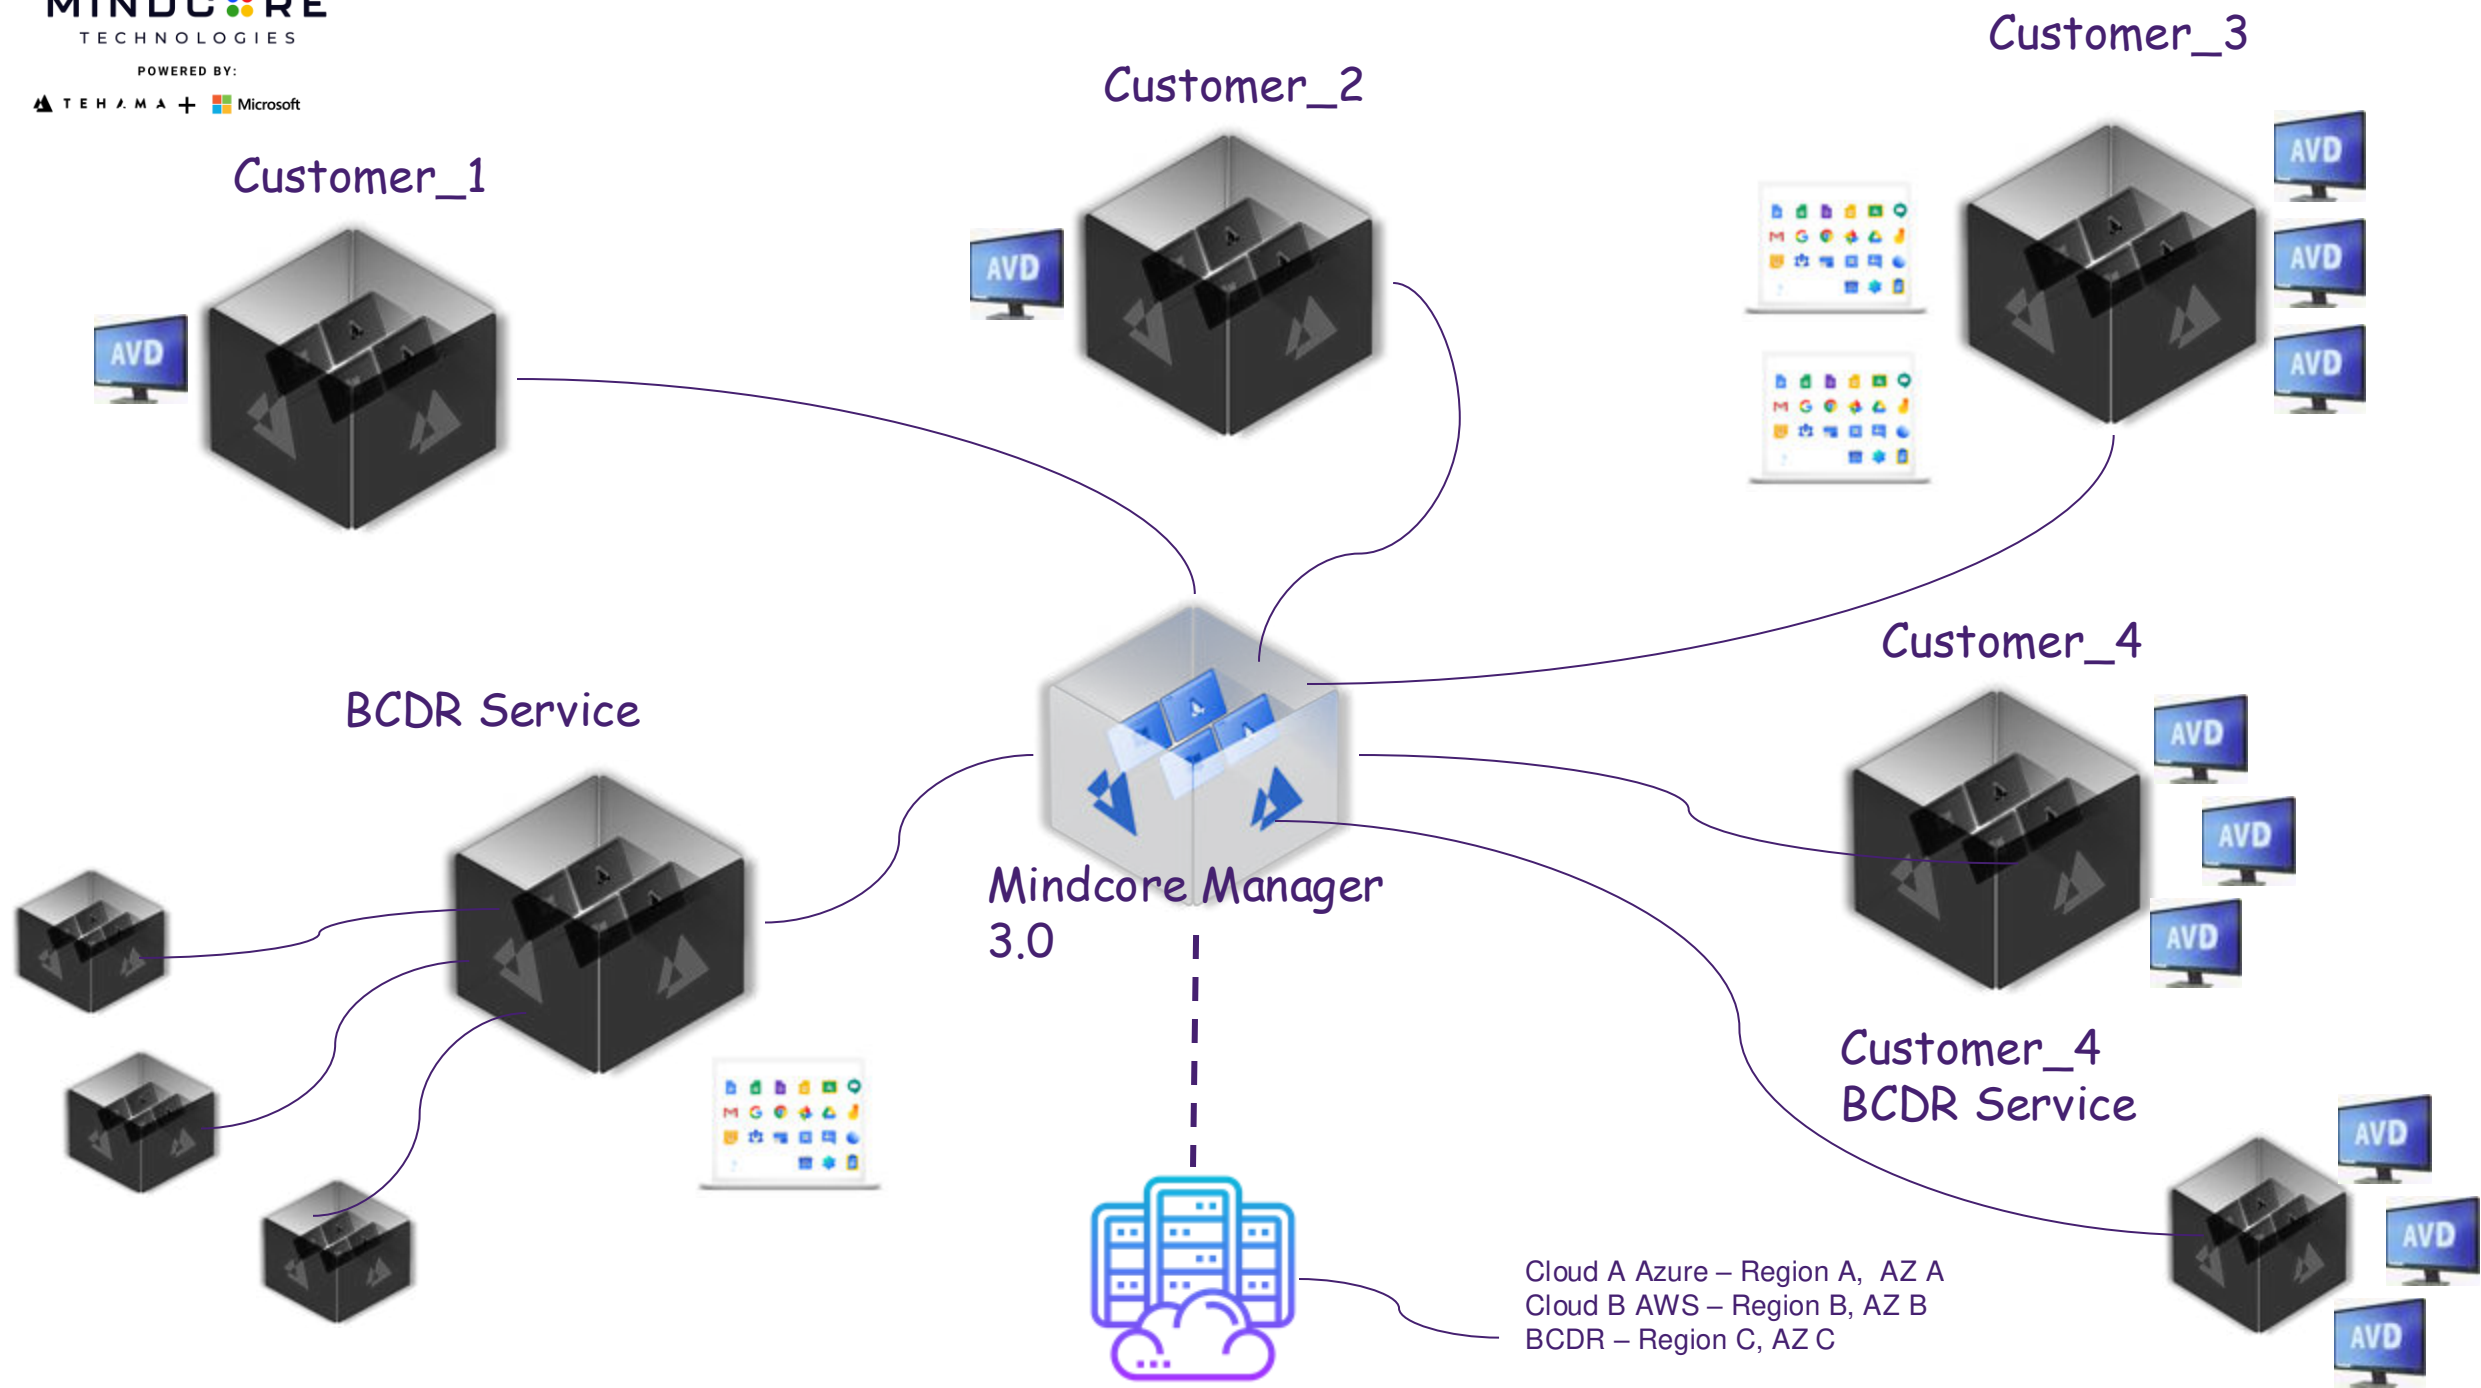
MINDCORE
TECHNOLOGIES
POWERED BY:
TEHAMA + Microsoft

Customer_1

AVD

Customer_2

AVD

Customer_3

AVD
AVD
AVD

Customer_4

AVD
AVD
AVD

BCDR Service

Mindcore Manager 3.0

Customer_4
BCDR Service

AVD
AVD
AVD

Cloud A Azure – Region A, AZ A
Cloud B AWS – Region B, AZ B
BCDR – Region C, AZ C